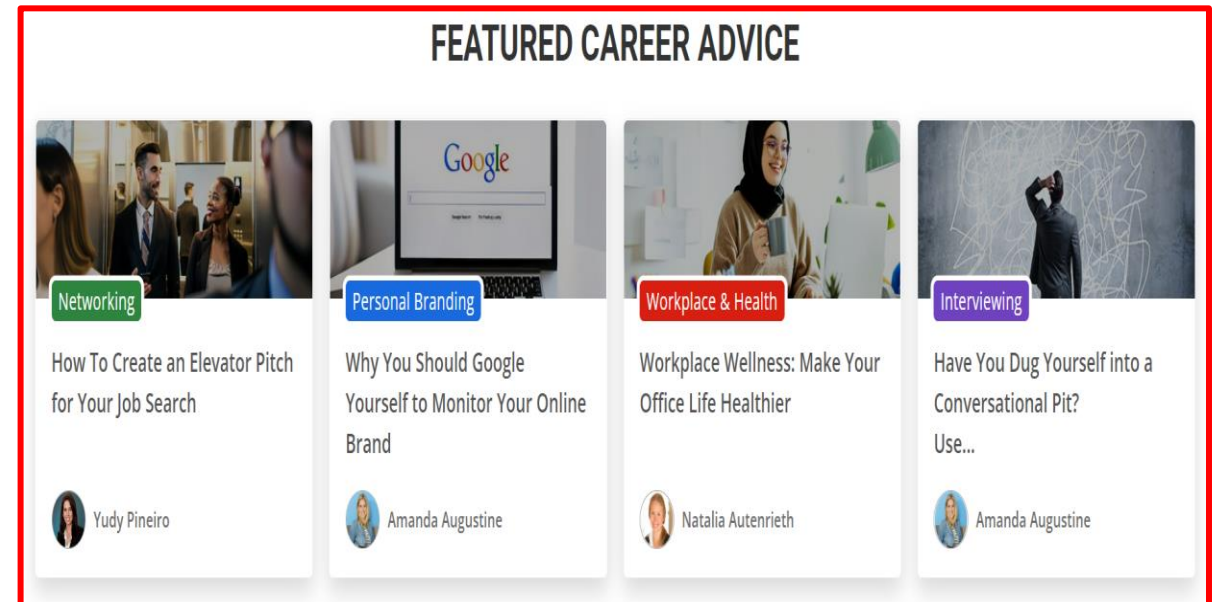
FEATURED CAREER ADVICE

Google

Networking

How To Create an Elevator Pitch for Your Job Search

Yudy Pineiro

Personal Branding

Why You Should Google Yourself to Monitor Your Online Brand

Amanda Augustine

Workplace & Health

Workplace Wellness: Make Your Office Life Healthier

Natalia Autenrieth

Interviewing

Have You Dug Yourself into a Conversational Pit? Use...

Amanda Augustine